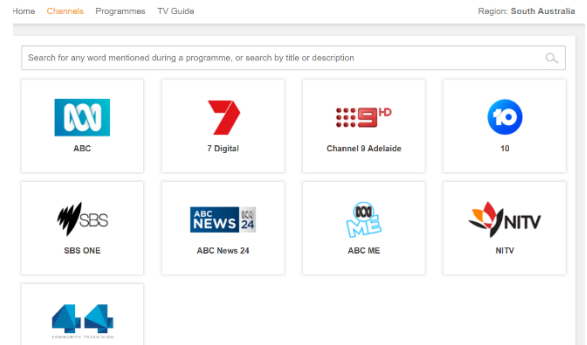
Home Channels Programmes TV Guide

Region: South Australia

Search for any word mentioned during a programme, or search by title or description

ABC

7 Digital

HD

Channel 9 Adelaide

10

10

SBS

SBS ONE

ABC NEWS 24

ABC News 24

ME

ABC ME

NITV

NITV

44

COMMUNITY TELEVISION